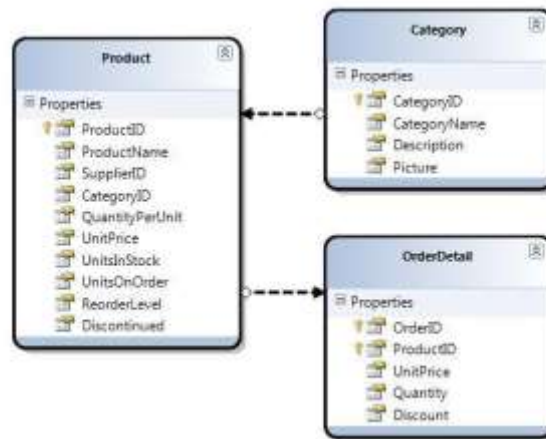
Product

Properties
ProductID
ProductName
SupplierID
CategoryID
QuantityPerUnit
UnitPrice
UnitsInStock
UnitsOnOrder
ReorderLevel
Discontinued

Category

Properties
CategoryID
CategoryName
Description
Picture

OrderDetail

Properties
OrderID
ProductID
UnitPrice
Quantity
Discount